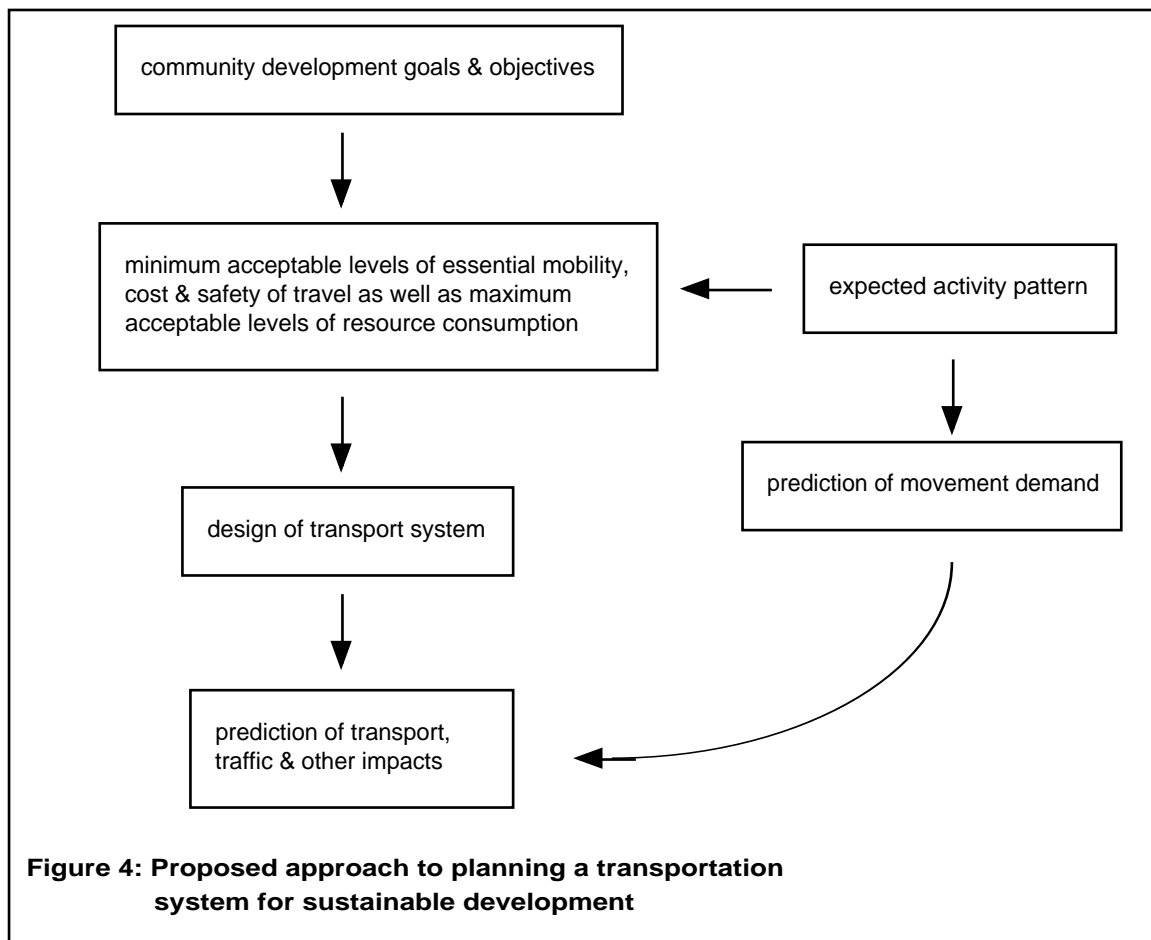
community development goals & objectives

minimum acceptable levels of essential mobility, cost & safety of travel as well as maximum acceptable levels of resource consumption

expected activity pattern

prediction of movement demand

design of transport system

prediction of transport, traffic & other impacts

Figure 4: Proposed approach to planning a transportation system for sustainable development